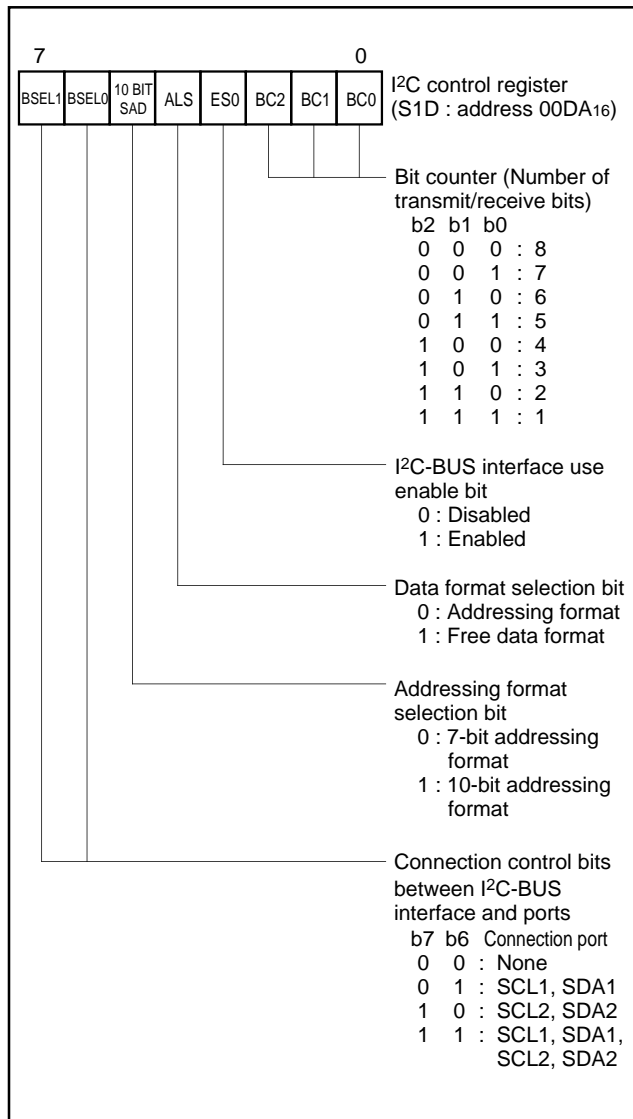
7 0

| BSEL1 | BSEL0 | 10 BIT SAD | ALS | ES0 | BC2 | BC1 | BC0 |
|---|---|---|---|---|---|---|---|

I$^2$C control register (S1D : address 00DA$_{16}$)

Bit counter (Number of transmit/receive bits)
b2 b1 b0
0 0 0 : 8
0 0 1 : 7
0 1 0 : 6
0 1 1 : 5
1 0 0 : 4
1 0 1 : 3
1 1 0 : 2
1 1 1 : 1

I$^2$C-BUS interface use enable bit
0 : Disabled
1 : Enabled

Data format selection bit
0 : Addressing format
1 : Free data format

Addressing format selection bit
0 : 7-bit addressing format
1 : 10-bit addressing format

Connection control bits between I$^2$C-BUS interface and ports
b7 b6 Connection port
0 0 : None
0 1 : SCL1, SDA1
1 0 : SCL2, SDA2
1 1 : SCL1, SDA1, SCL2, SDA2